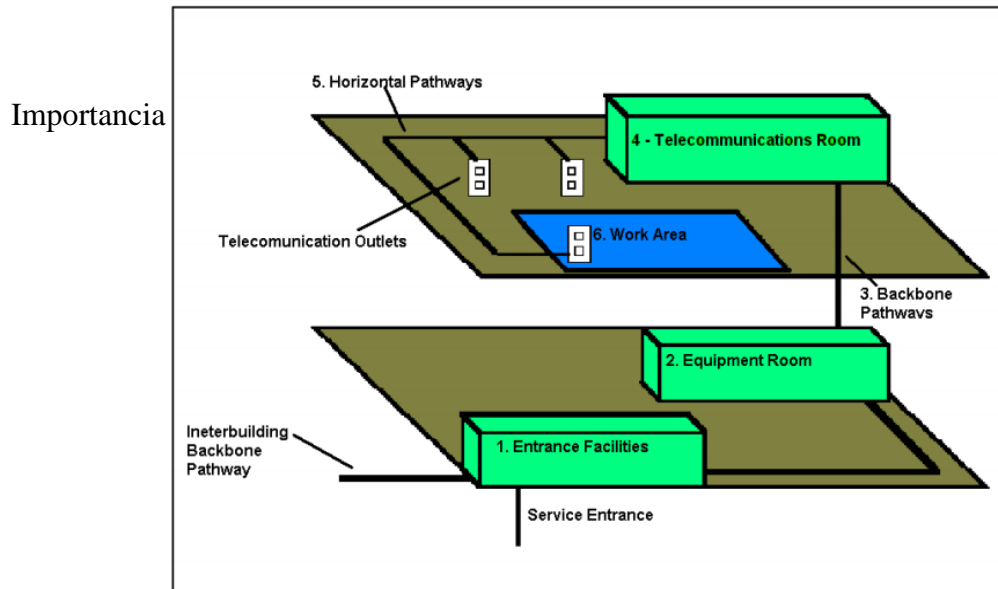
Importancia

5. Horizontal Pathways

4 - Telecommunications Room

Telecomunication Outlets

6. Work Area

3. Backbone Pathwavs

2. Equipment Room

Ineterbuilding Backbone Pathway

1. Entrance Facilities

Service Entrance